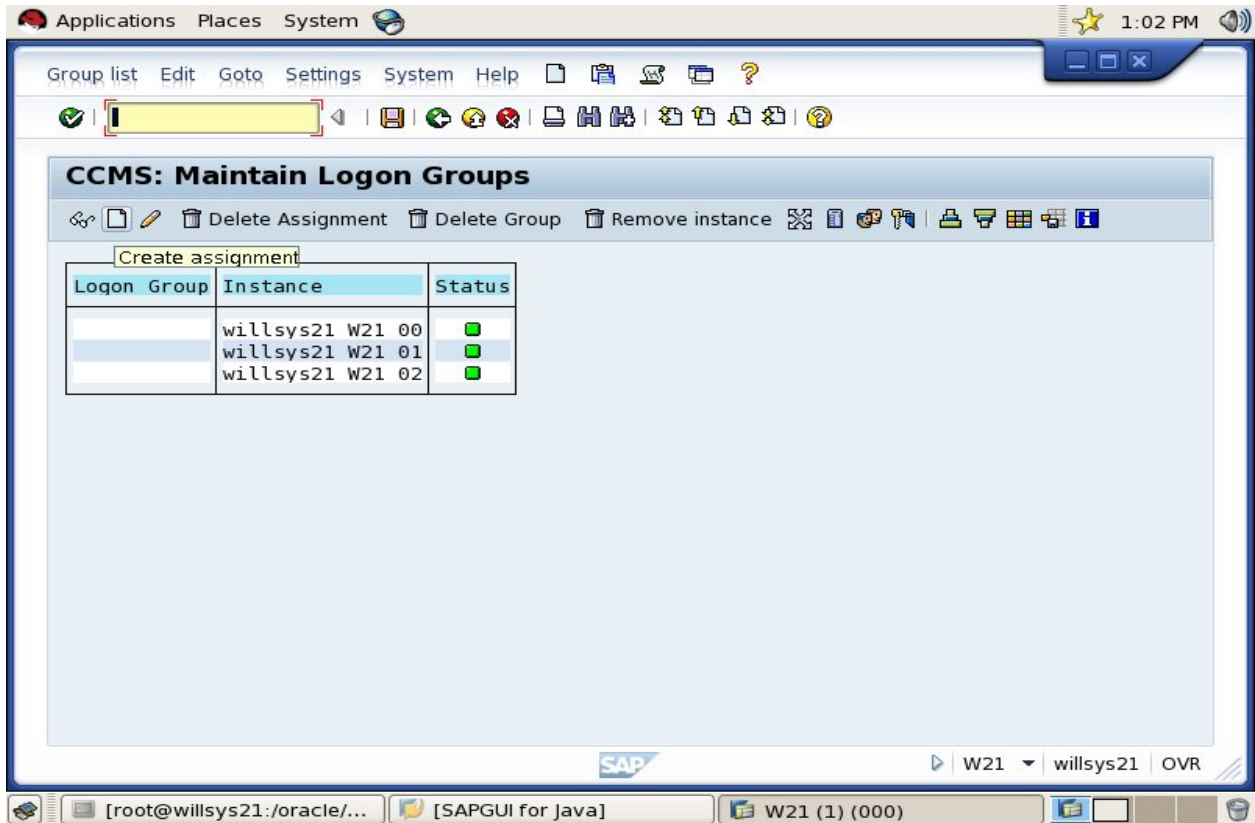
Applications Places System

1:02 PM

Group list Edit Goto Settings System Help

CCMS: Maintain Logon Groups

Delete Assignment Delete Group Remove instance

Create assignment

| Logon Group | Instance | Status |
|---|---|---|
| | willsys21 W21 00 | |
| | willsys21 W21 01 | |
| | willsys21 W21 02 | |

SAP

W21 willsys21 OVR

[root@willsys21:/oracle/... [SAPGUI for Java] W21 (1) (000)